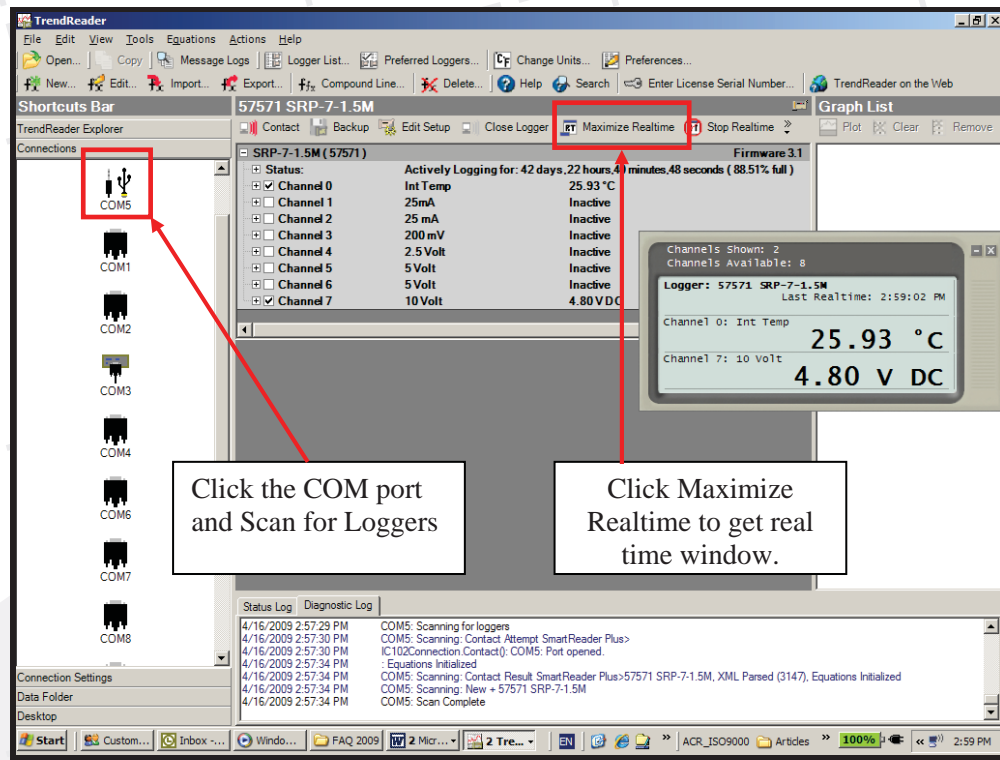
TrendReader

File Edit View Tools Equations Actions Help

Open... Copy Message Logs Logger List... Preferred Loggers... Change Units... Preferences...

New... Edit... Import... Export... Compound Line... Delete... Help Search Enter License Serial Number... TrendReader on the Web

Shortcuts Bar

TrendReader Explorer

Connections

COM5

COM1

COM2

COM3

COM4

COM6

COM7

COM8

Connection Settings

Data Folder

Desktop

57571 SRP-7-1.5M

Contact Backup Edit Setup Close Logger Maximize Realtime Stop Realtime

SRP-7-1.5M (57571) Firmware 3.1

| | | |
|---|---|---|
| Status: | Actively Logging for: 42 days, 22 hours, 40 minutes, 48 seconds ( 88.51% full ) | |
| Channel 0 | Int Temp | 25.93 °C |
| Channel 1 | 25mA | Inactive |
| Channel 2 | 25 mA | Inactive |
| Channel 3 | 200 mV | Inactive |
| Channel 4 | 2.5 Volt | Inactive |
| Channel 5 | 5 Volt | Inactive |
| Channel 6 | 5 Volt | Inactive |
| Channel 7 | 10 Volt | 4.80 V DC |

Graph List

Plot Clear Remove

Channels Shown: 2
Channels Available: 8

Logger: 57571 SRP-7-1.5M
Last Realtime: 2:59:02 PM

Channel 0: Int Temp
25.93 °C

Channel 7: 10 Volt
4.80 V DC

Click the COM port and Scan for Loggers

Click Maximize Realtime to get real time window.

Status Log Diagnostic Log

| | |
|---|---|
| 4/16/2009 2:57:29 PM | COM5: Scanning for loggers |
| 4/16/2009 2:57:30 PM | COM5: Scanning: Contact Attempt SmartReader Plus> |
| 4/16/2009 2:57:30 PM | IC102Connection.Contact(): COM5: Port opened. |
| 4/16/2009 2:57:34 PM | : Equations Initialized |
| 4/16/2009 2:57:34 PM | COM5: Scanning: Contact Result SmartReader Plus>57571 SRP-7-1.5M, XML Parsed (3147), Equations Initialized |
| 4/16/2009 2:57:34 PM | COM5: Scanning: New + 57571 SRP-7-1.5M |
| 4/16/2009 2:57:34 PM | COM5: Scan Complete |

Start Custom... Inbox -... Windo... FAQ 2009 2 Micr... 2 Tre... EN ACR_ISO9000 Articles 100% 2:59 PM